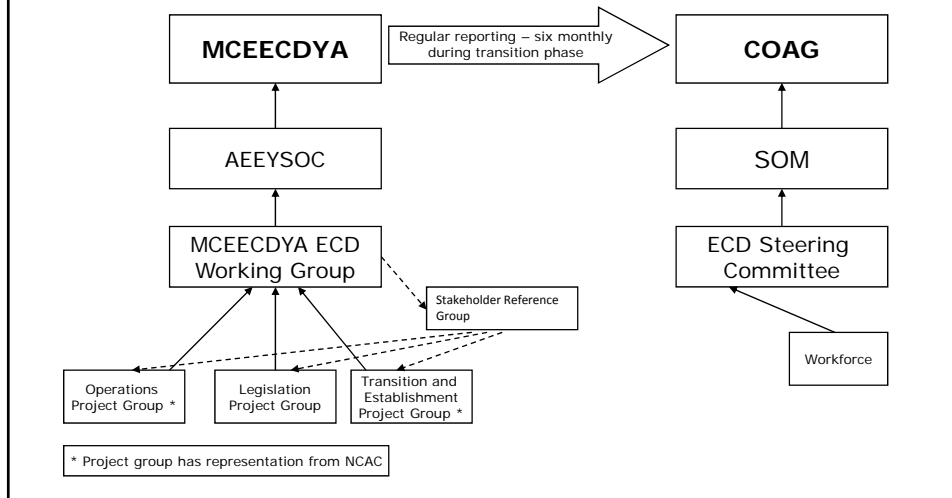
MCEECDYA

Regular reporting – six monthly during transition phase

COAG

AEEYSOC

SOM

MCEECDYA ECD Working Group

ECD Steering Committee

Stakeholder Reference Group

Workforce

Operations Project Group *

Legislation Project Group

Transition and Establishment Project Group *

* Project group has representation from NCAC